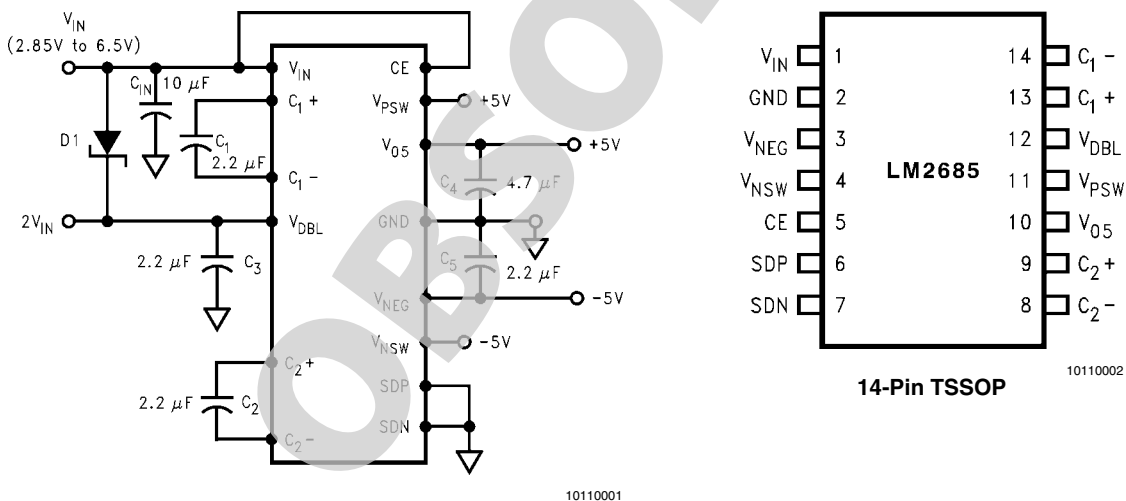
$V_{IN}$
(2.85V to 6.5V)
$C_{IN}$ 10 $\mu F$
D1
$C_1$
2.2 $\mu F$
$2V_{IN}$
2.2 $\mu F$ $C_3$
2.2 $\mu F$ $C_2$
$V_{IN}$
$C_1$ +
$C_1$ −
$V_{DBL}$
$C_2$+
$C_2$−
CE
$V_{PSW}$
$V_{05}$
GND
$V_{NEG}$
$V_{NSW}$
SDP
SDN
+5V
+5V
$C_4$ 4.7 $\mu F$
$C_5$ 2.2 $\mu F$
−5V
−5V
OBSOLETE
10110001

| | | | | |
|---|---|---|---|---|
| $V_{IN}$ | 1 | | 14 | $C_1$ − |
| GND | 2 | | 13 | $C_1$ + |
| $V_{NEG}$ | 3 | | 12 | $V_{DBL}$ |
| $V_{NSW}$ | 4 | LM2685 | 11 | $V_{PSW}$ |
| CE | 5 | | 10 | $V_{05}$ |
| SDP | 6 | | 9 | $C_2$ + |
| SDN | 7 | | 8 | $C_2$ − |

10110002
14-Pin TSSOP